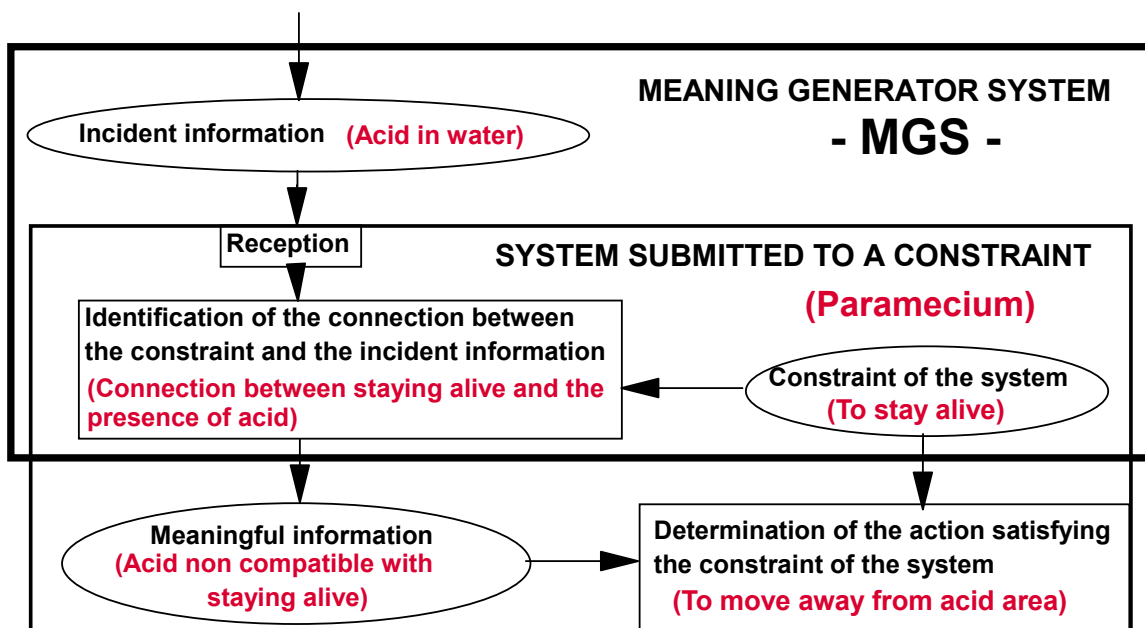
MEANING GENERATOR SYSTEM
- MGS -

Incident information (Acid in water)

Reception

SYSTEM SUBMITTED TO A CONSTRAINT
(Paramecium)

Identification of the connection between the constraint and the incident information
(Connection between staying alive and the presence of acid)

Constraint of the system
(To stay alive)

Meaningful information
(Acid non compatible with staying alive)

Determination of the action satisfying the constraint of the system
(To move away from acid area)